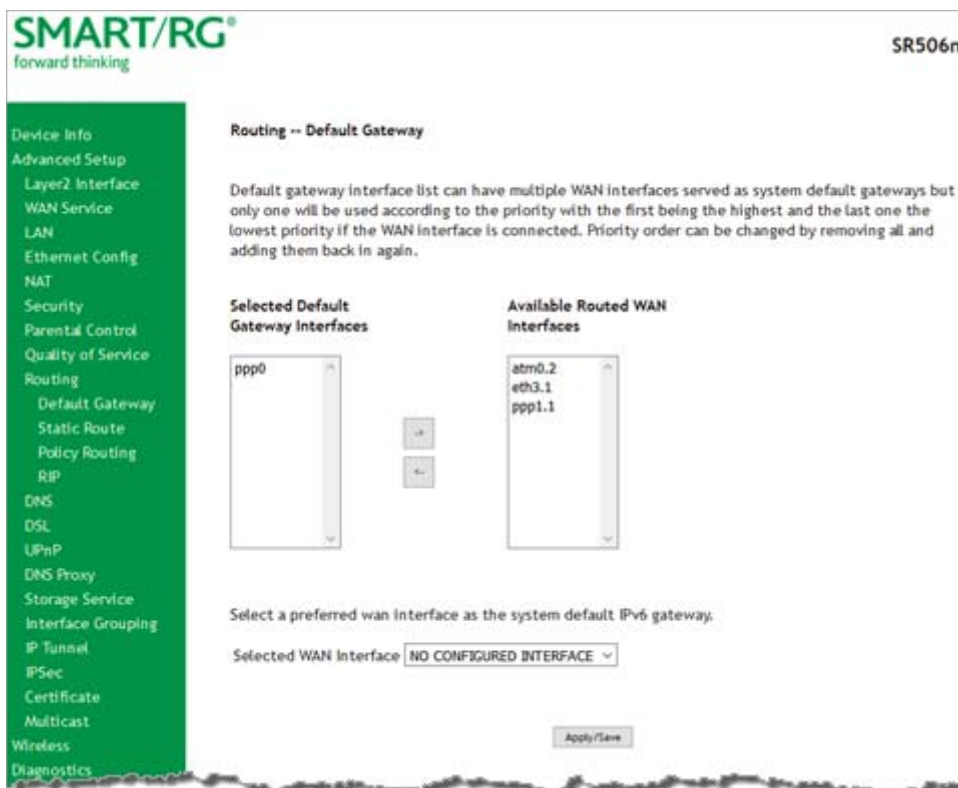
SMART/RG®
forward thinking

SR506n

Device Info
Advanced Setup
Layer2 Interface
WAN Service
LAN
Ethernet Config
NAT
Security
Parental Control
Quality of Service
Routing
Default Gateway
Static Route
Policy Routing
RIP
DNS
DSL
UPnP
DNS Proxy
Storage Service
Interface Grouping
IP Tunnel
IPSec
Certificate
Multicast
Wireless
Diagnostics

Routing -- Default Gateway

Default gateway interface list can have multiple WAN interfaces served as system default gateways but only one will be used according to the priority with the first being the highest and the last one the lowest priority if the WAN interface is connected. Priority order can be changed by removing all and adding them back in again.

Selected Default Gateway Interfaces

ppp0

Available Routed WAN Interfaces

atm0.2
eth3.1
ppp1.1

->
<-

Select a preferred wan interface as the system default IPv6 gateway.

Selected WAN Interface NO CONFIGURED INTERFACE

Apply/Save